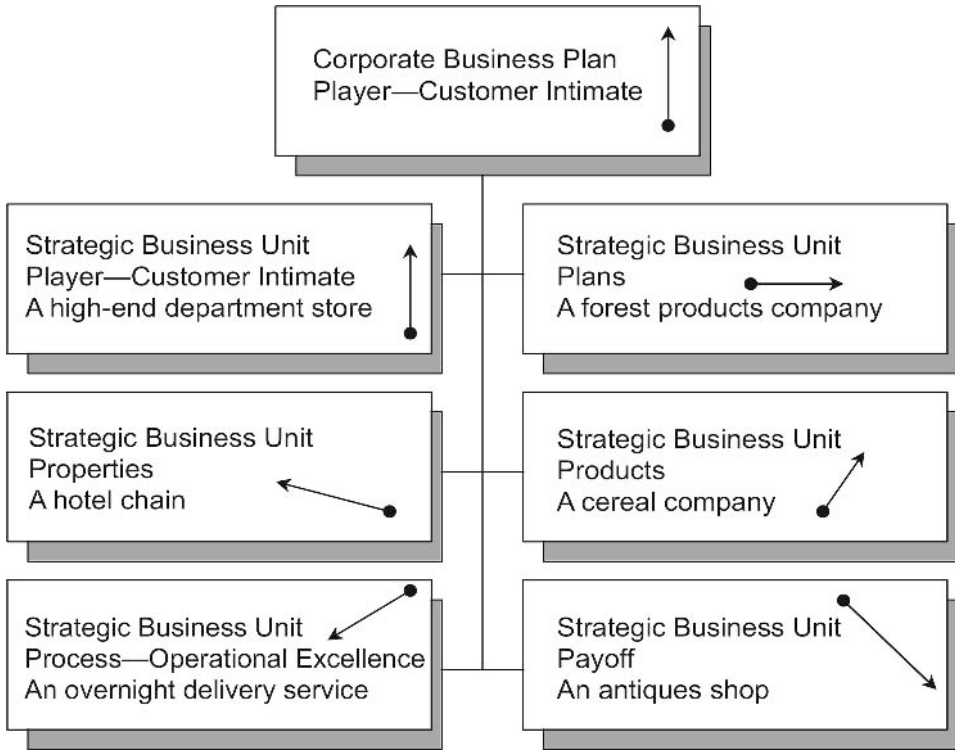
Corporate Business Plan
Player—Customer Intimate

Strategic Business Unit
Player—Customer Intimate
A high-end department store

Strategic Business Unit
Plans
A forest products company

Strategic Business Unit
Properties
A hotel chain

Strategic Business Unit
Products
A cereal company

Strategic Business Unit
Process—Operational Excellence
An overnight delivery service

Strategic Business Unit
Payoff
An antiques shop